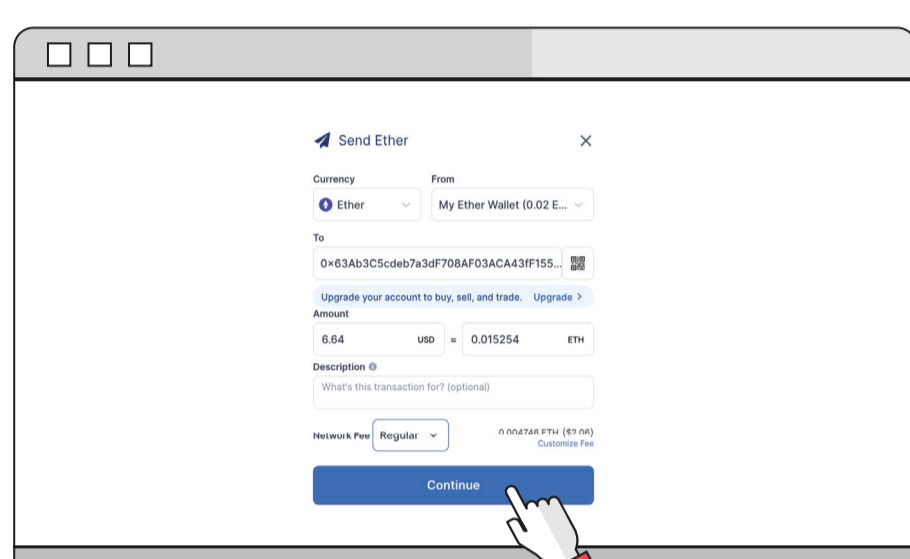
Send Ether

Currency
Ether

From
My Ether Wallet (0.02 E...

To
0×63Ab3C5cdeb7a3dF708AF03ACA43fF155...

Upgrade your account to buy, sell, and trade. Upgrade >

Amount
6.64 USD = 0.015254 ETH

Description
What's this transaction for? (optional)

Network Fee Regular

0.004746 ETH ($2.06)
Customize Fee

Continue